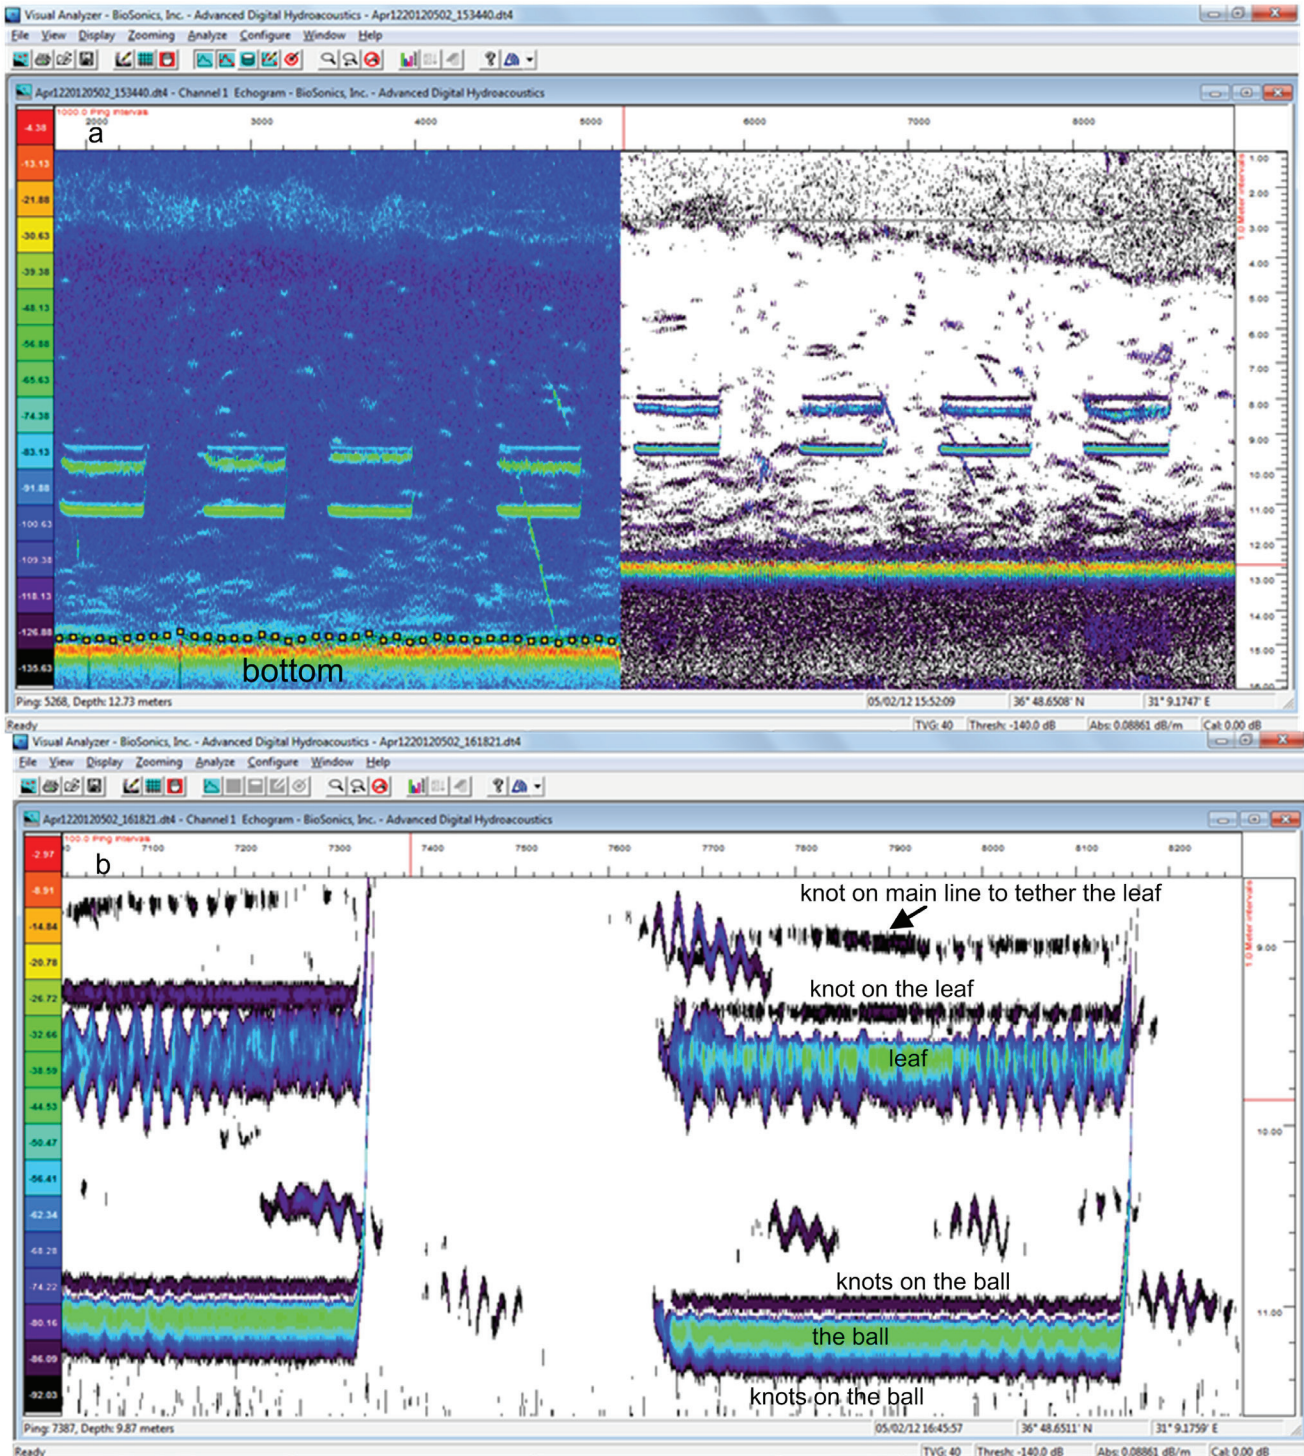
Visual Analyzer - BioSonics, Inc. - Advanced Digital Hydroacoustics - Apr1220120502_153440.dt4
File View Display Zooming Analyze Configure Window Help
Apr1220120502_153440.dt4 - Channel 1 Echogram - BioSonics, Inc. - Advanced Digital Hydroacoustics
1000.0 Ping Intervals
2000 3000 4000 5000 6000 7000 8000
a
-4.38
-13.13
-21.88
-30.63
-39.38
-48.13
-56.88
-65.63
-74.38
-83.13
-91.88
-100.63
-109.38
-118.13
-126.88
-135.63
1.0 Meter intervals
1.00
2.00
3.00
4.00
5.00
6.00
7.00
8.00
9.00
10.00
11.00
12.00
13.00
14.00
15.00
16.00
bottom
Ping: 5268, Depth: 12.73 meters
05/02/12 15:52:09
36° 48.6508' N
31° 9.1747' E
Ready
TVG: 40
Thresh: -140.0 dB
Abs: 0.08861 dB/m
Cal: 0.00 dB

Visual Analyzer - BioSonics, Inc. - Advanced Digital Hydroacoustics - Apr1220120502_161821.dt4
File View Display Zooming Analyze Configure Window Help
Apr1220120502_161821.dt4 - Channel 1 Echogram - BioSonics, Inc. - Advanced Digital Hydroacoustics
100.0 Ping Intervals
7100 7200 7300 7400 7500 7600 7700 7800 7900 8000 8100 8200
b
-2.97
-8.91
-14.84
-20.78
-26.72
-32.66
-38.59
-44.53
-50.47
-56.41
-62.34
-68.28
-74.22
-80.16
-86.09
-92.03
1.0 Meter intervals
9.00
10.00
11.00
knot on main line to tether the leaf
knot on the leaf
leaf
knots on the ball
the ball
knots on the ball
Ping: 7387, Depth: 9.87 meters
05/02/12 16:45:57
36° 48.6511' N
31° 9.1759' E
Ready
TVG: 40
Thresh: -140.0 dB
Abs: 0.08861 dB/m
Cal: 0.00 dB